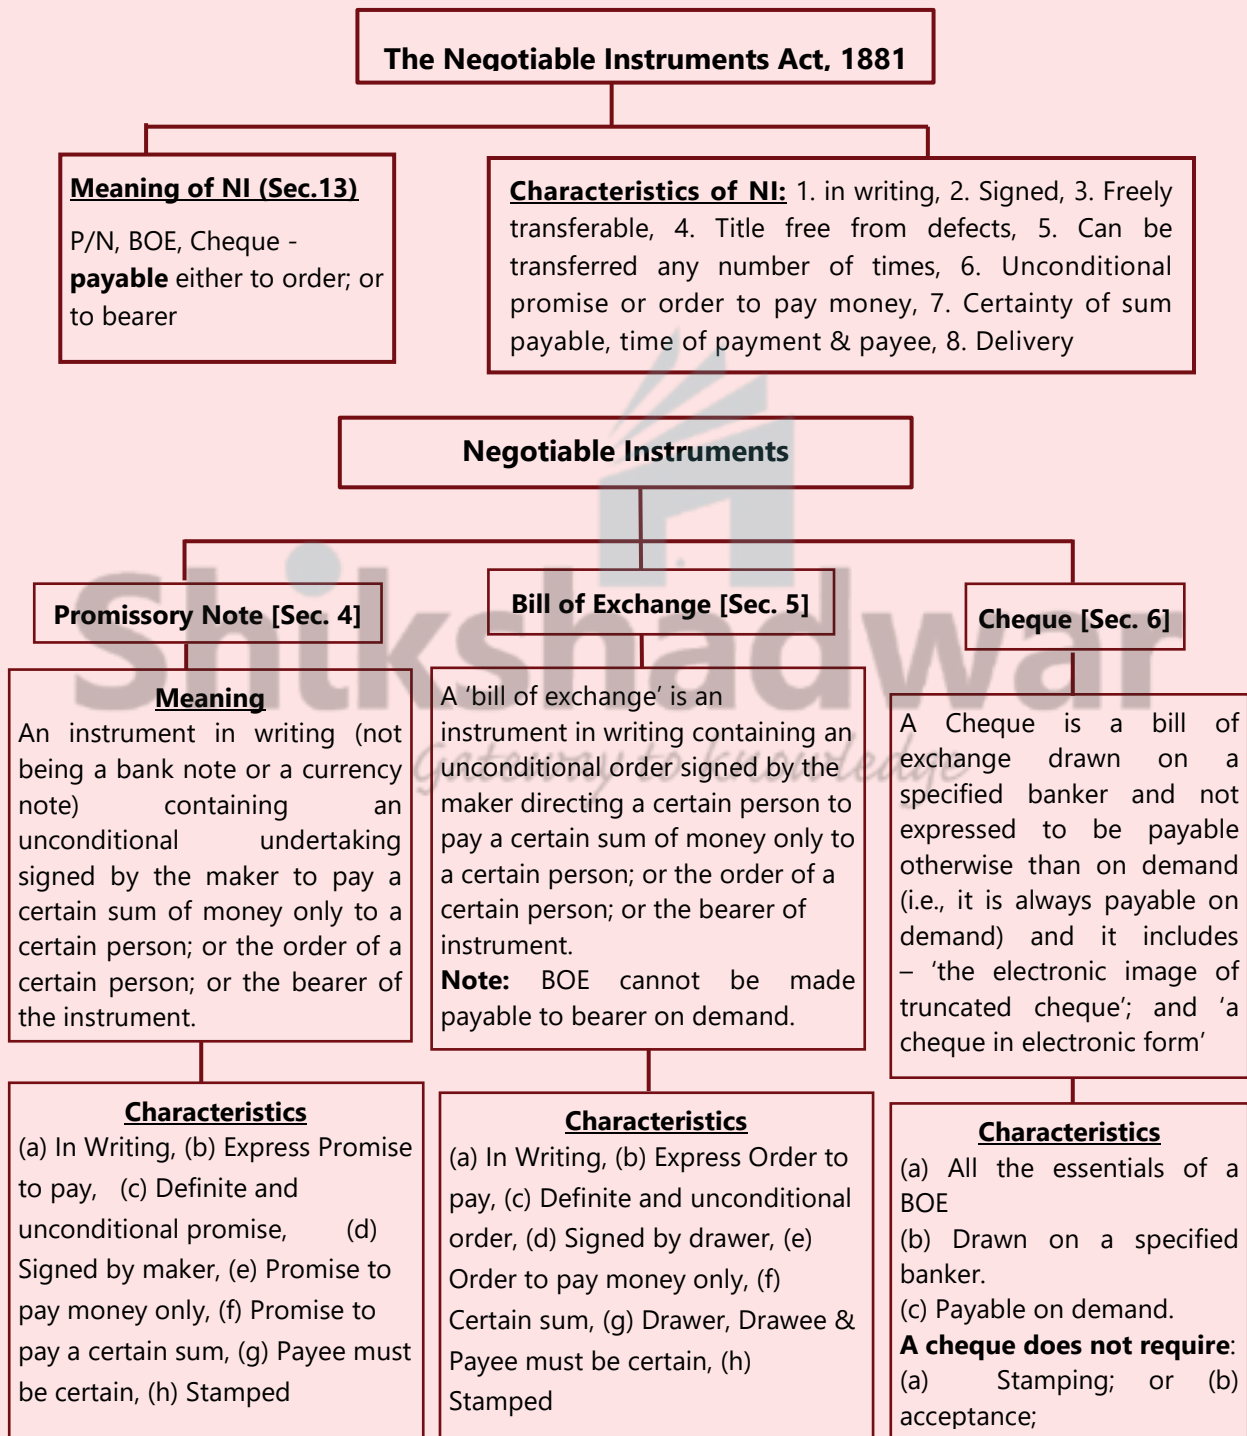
The Negotiable Instruments Act, 1881

Meaning of NI (Sec.13)

P/N, BOE, Cheque - **payable** either to order; or to bearer

Characteristics of NI: 1. in writing, 2. Signed, 3. Freely transferable, 4. Title free from defects, 5. Can be transferred any number of times, 6. Unconditional promise or order to pay money, 7. Certainty of sum payable, time of payment & payee, 8. Delivery

Negotiable Instruments

Promissory Note [Sec. 4]

Meaning
An instrument in writing (not being a bank note or a currency note) containing an unconditional undertaking signed by the maker to pay a certain sum of money only to a certain person; or the order of a certain person; or the bearer of the instrument.

Characteristics
(a) In Writing, (b) Express Promise to pay, (c) Definite and unconditional promise, (d) Signed by maker, (e) Promise to pay money only, (f) Promise to pay a certain sum, (g) Payee must be certain, (h) Stamped

Bill of Exchange [Sec. 5]

A 'bill of exchange' is an instrument in writing containing an unconditional order signed by the maker directing a certain person to pay a certain sum of money only to a certain person; or the order of a certain person; or the bearer of instrument.
**Note:** BOE cannot be made payable to bearer on demand.

Characteristics
(a) In Writing, (b) Express Order to pay, (c) Definite and unconditional order, (d) Signed by drawer, (e) Order to pay money only, (f) Certain sum, (g) Drawer, Drawee & Payee must be certain, (h) Stamped

Cheque [Sec. 6]

A Cheque is a bill of exchange drawn on a specified banker and not expressed to be payable otherwise than on demand (i.e., it is always payable on demand) and it includes – 'the electronic image of truncated cheque'; and 'a cheque in electronic form'

Characteristics
(a) All the essentials of a BOE
(b) Drawn on a specified banker.
(c) Payable on demand.
**A cheque does not require**:
(a) Stamping; or (b) acceptance;

Shikshadwar
Gateway to Knowledge